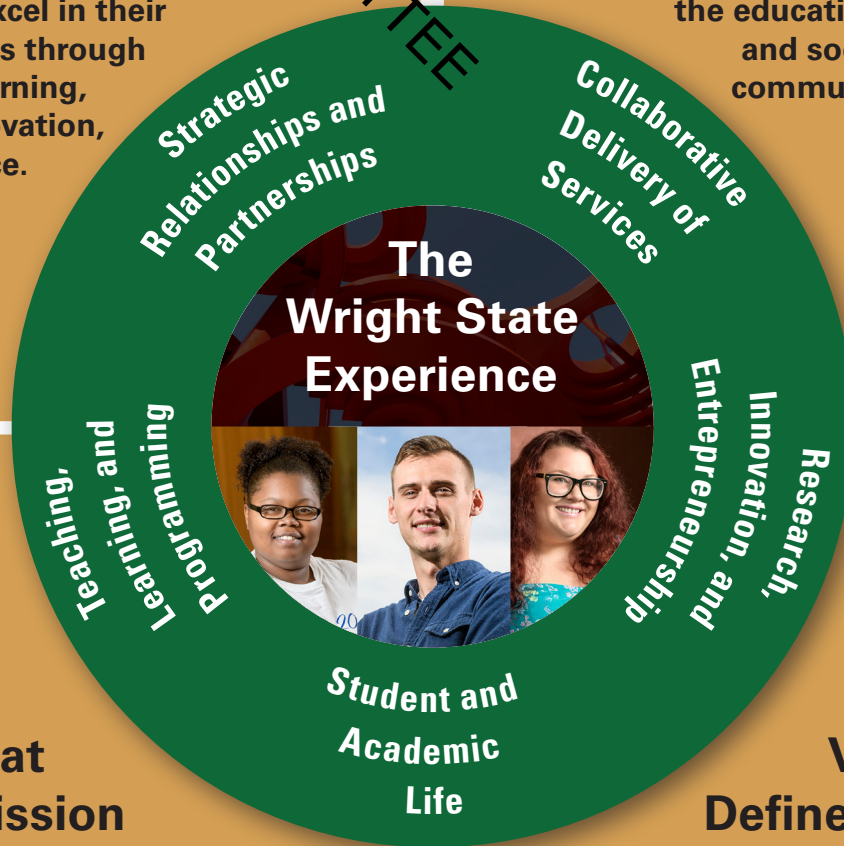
xcel in their
s through
rning,
vation,
e.

TEE

the educati
and so
commu

Strategic Relationships and Partnerships

Collaborative Delivery of Services

The Wright State Experience

Teaching, Learning, and Programming

Research, Innovation, and Entrepreneurship

Student and Academic Life

at
ission

V
Define